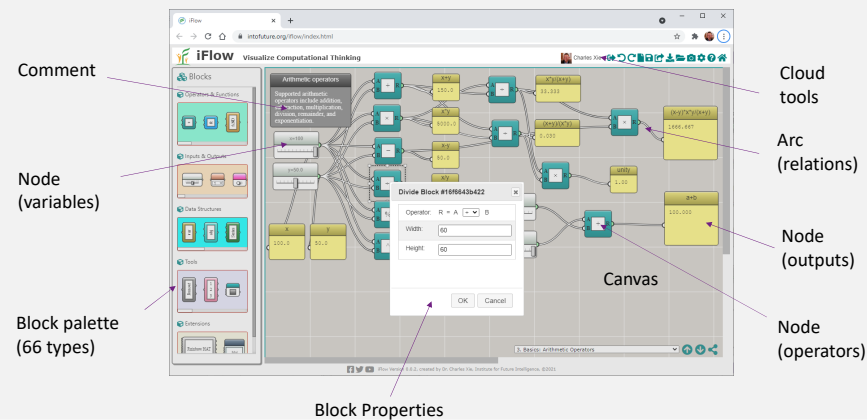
iFlow
intofuture.org/iflow/index.html
iFlow Visualize Computational Thinking
Charles Xie

Comment
Node (variables)
Block palette (66 types)
Cloud tools
Arc (relations)
Node (outputs)
Canvas
Node (operators)
Block Properties

Blocks
Operators & Functions
Inputs & Outputs
Data Structures
Tools
Extensions

Arithmetic operators
Supported arithmetic operators include addition, subtraction, multiplication, division, remainder, and exponentiation.

x=100
y=50.0
x
100.0
y
50.0
x+y
150.0
x*y
5000.0
x-y
50.0
x/y
(x*y)/(x+y)
33.333
(x+y)/(x*y)
0.030
(x-y)*x*y/(x+y)
1666.667
unity
1.00
a+b
100.000

Divide Block #16f6843b422
Operator: R = A ÷ B
Width: 60
Height: 60
OK Cancel

3. Basics: Arithmetic Operators

iFlow Version 0.5.2, created by Dr. Charles Xie, Institute for Future Intelligence, ©2021